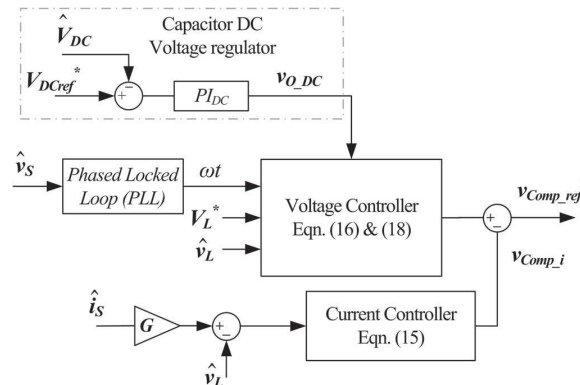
Capacitor DC Voltage regulator

$\hat{V}_{DC}$

$V_{DCref}^*$

+

−

$PI_{DC}$

$v_{O\_DC}$

$\hat{v}_S$

Phased Locked Loop (PLL)

$\omega t$

$V_L^*$

$\hat{v}_L$

Voltage Controller Eqn. (16) & (18)

$v_{Comp\_ref}$

+

−

$v_{Comp\_i}$

$\hat{i}_S$

$G$

+

−

$\hat{v}_L$

Current Controller Eqn. (15)